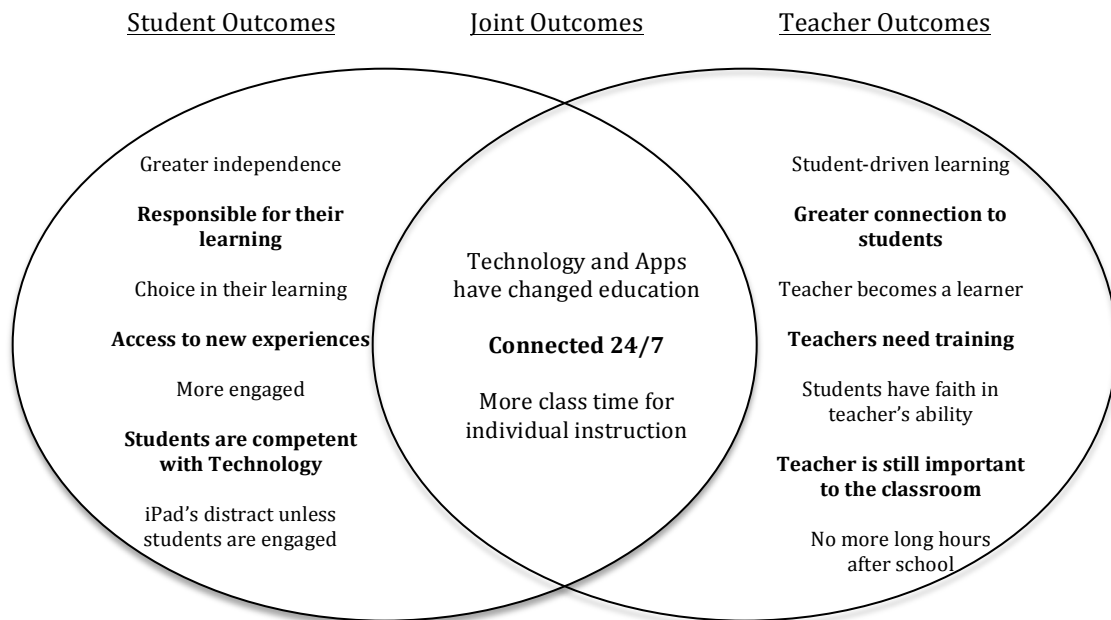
Student Outcomes

Joint Outcomes

Teacher Outcomes

Greater independence

**Responsible for their learning**

Choice in their learning

**Access to new experiences**

More engaged

**Students are competent with Technology**

iPad's distract unless students are engaged

Technology and Apps have changed education

**Connected 24/7**

More class time for individual instruction

Student-driven learning

**Greater connection to students**

Teacher becomes a learner

**Teachers need training**

Students have faith in teacher's ability

**Teacher is still important to the classroom**

No more long hours after school